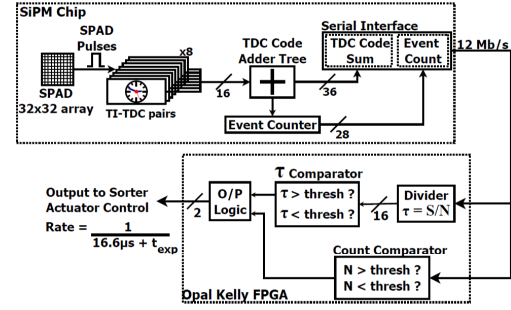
SiPM Chip

SPAD Pulses

x8

TDC Code Adder Tree

Serial Interface

TDC Code Sum

Event Count

12 Mb/s

SPAD 32x32 array

TI-TDC pairs

16

36

Event Counter

28

$\tau$ Comparator

Output to Sorter Actuator Control

O/P Logic

$\tau$ > thresh ?

$\tau$ < thresh ?

Divider $\tau = S/N$

2

16

Rate = $\frac{1}{16.6\mu s + t_{exp}}$

Count Comparator

N > thresh ?

N < thresh ?

Opal Kelly FPGA